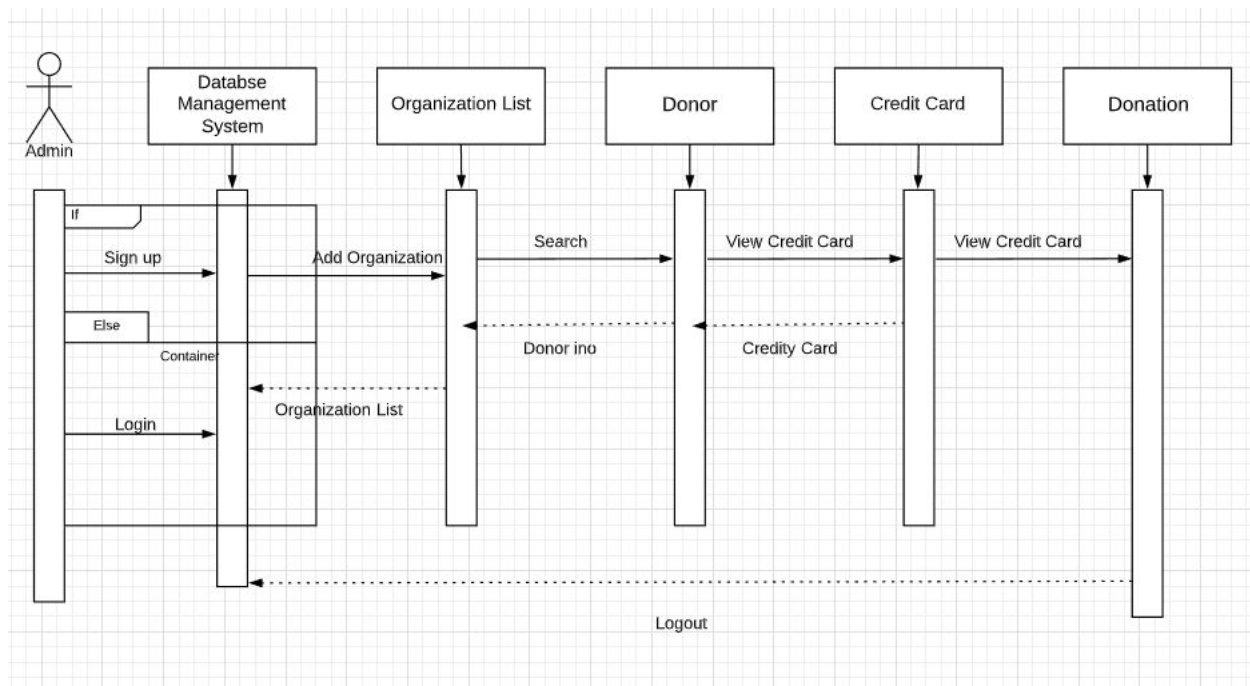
Admin

Databse Management System

Organization List

Donor

Credit Card

Donation

If

Sign up

Add Organization

Search

View Credit Card

View Credit Card

Else

Container

Donor ino

Credity Card

Organization List

Login

Logout